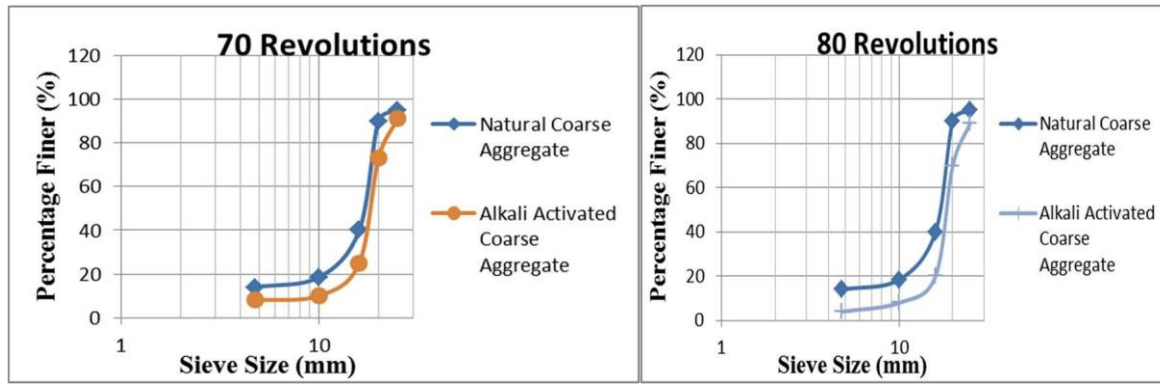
70 Revolutions

120
100
80
60
40
20
0

Percentage Finer (%)

1
10

Sieve Size (mm)

Natural Coarse Aggregate

Alkali Activated Coarse Aggregate

80 Revolutions

120
100
80
60
40
20
0

Percentage Finer (%)

1
10

Sieve Size (mm)

Natural Coarse Aggregate

Alkali Activated Coarse Aggregate